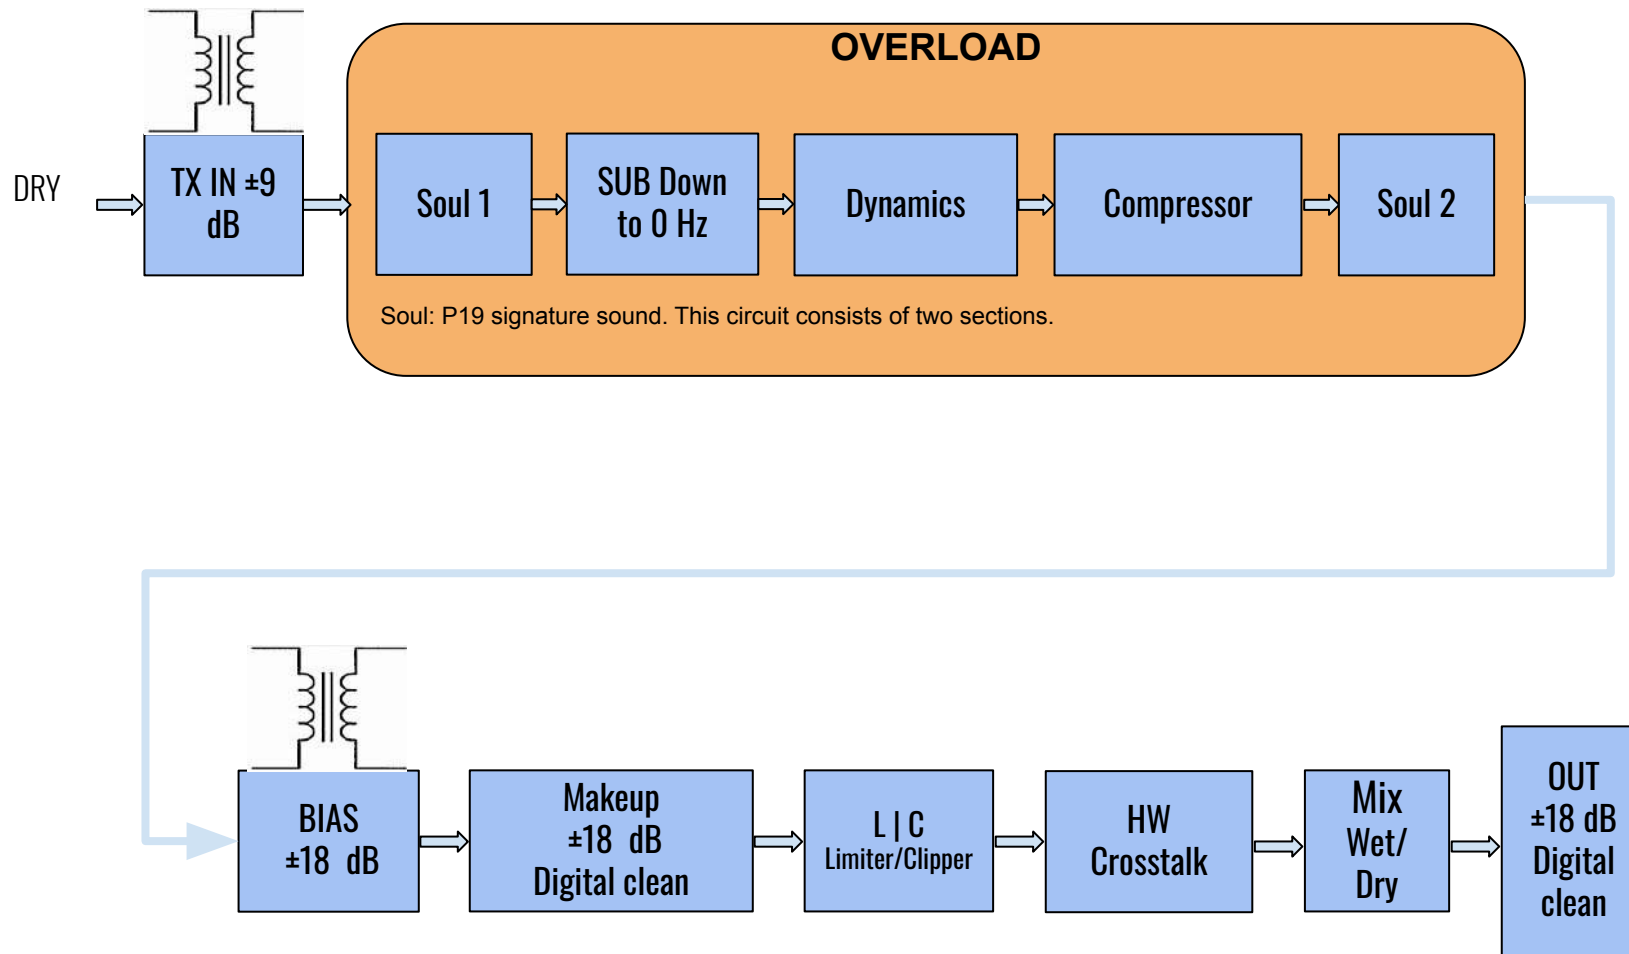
DRY

TX IN ±9 dB

OVERLOAD

Soul 1

SUB Down to 0 Hz

Dynamics

Compressor

Soul 2

Soul: P19 signature sound. This circuit consists of two sections.

BIAS ±18 dB

Makeup ±18 dB Digital clean

L | C Limiter/Clipper

HW Crosstalk

Mix Wet/ Dry

OUT ±18 dB Digital clean